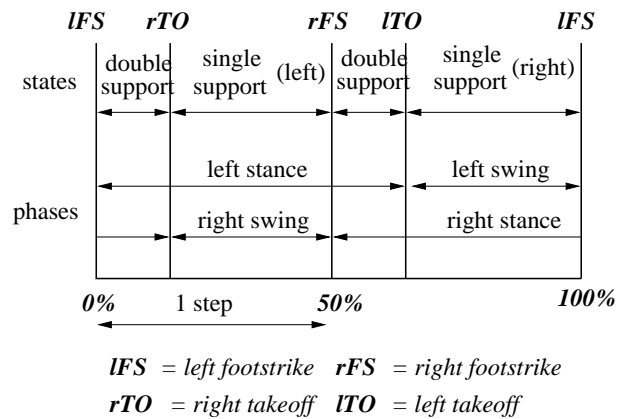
lFS rTO rFS lTO lFS

states

double support

single support (left)

double support

single support (right)

phases

left stance

left swing

right swing

right stance

0% 1 step 50% 100%

lFS = left footstrike rFS = right footstrike

rTO = right takeoff lTO = left takeoff